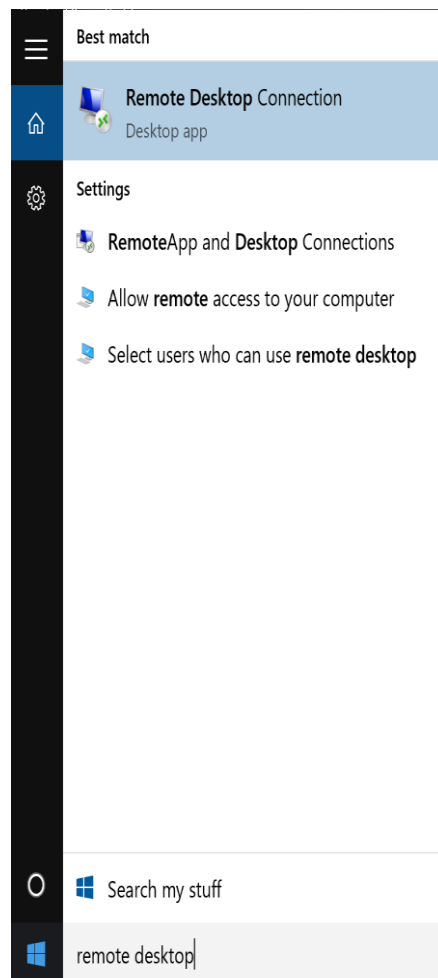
Best match

Remote Desktop Connection
Desktop app

Settings

RemoteApp and Desktop Connections

Allow remote access to your computer

Select users who can use remote desktop

Search my stuff

remote desktop